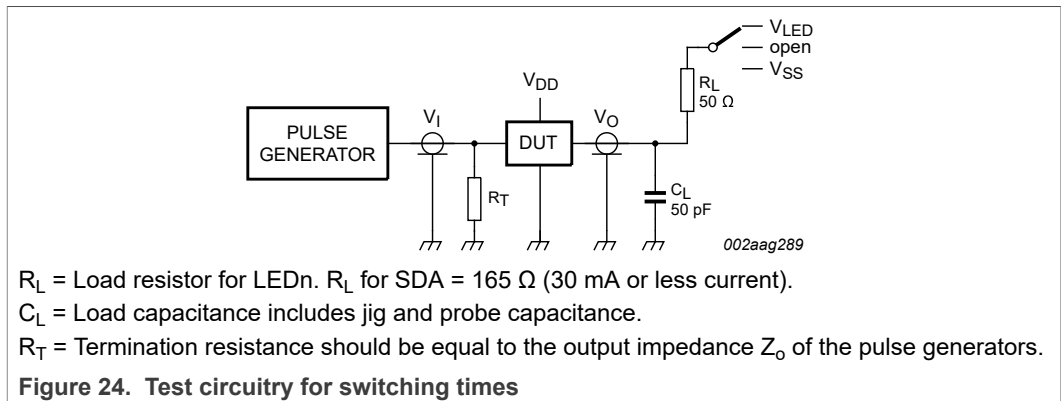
$V_{LED}$
open
$V_{SS}$

$V_{DD}$

$R_L$
50 Ω

PULSE GENERATOR

$V_I$

DUT

$V_O$

$R_T$

$C_L$
50 pF

002aag289

$R_L$ = Load resistor for LEDn. $R_L$ for SDA = 165 Ω (30 mA or less current).

$C_L$ = Load capacitance includes jig and probe capacitance.

$R_T$ = Termination resistance should be equal to the output impedance $Z_o$ of the pulse generators.

**Figure 24. Test circuitry for switching times**